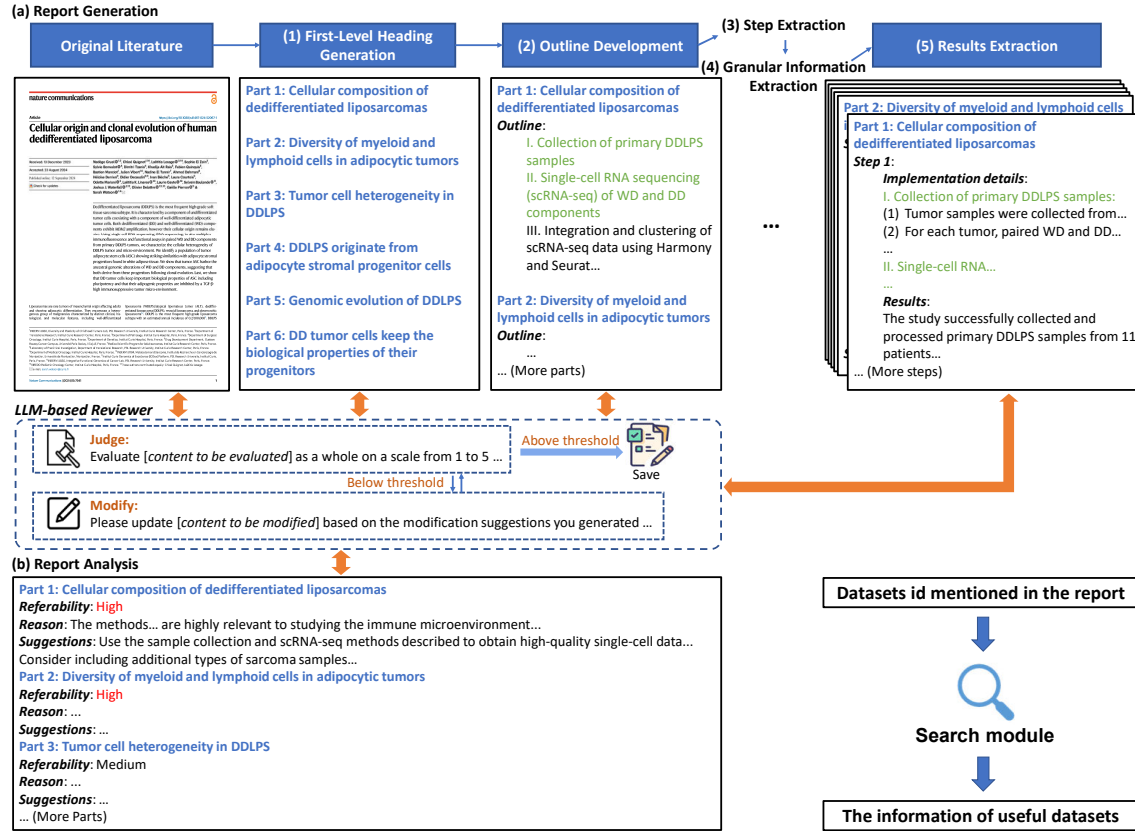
(a) Report Generation

Original Literature

(1) First-Level Heading Generation

(2) Outline Development

(3) Step Extraction

(4) Granular Information Extraction

(5) Results Extraction

nature communications

Article

Cellular origin and clonal evolution of human dedifferentiated liposarcoma

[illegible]

Part 1: Cellular composition of dedifferentiated liposarcomas

Part 2: Diversity of myeloid and lymphoid cells in adipocytic tumors

Part 3: Tumor cell heterogeneity in DDLPS

Part 4: DDLPS originate from adipocyte stromal progenitor cells

Part 5: Genomic evolution of DDLPS

Part 6: DD tumor cells keep the biological properties of their progenitors

Part 1: Cellular composition of dedifferentiated liposarcomas
Outline:
I. Collection of primary DDLPS samples
II. Single-cell RNA sequencing (scRNA-seq) of WD and DD components
III. Integration and clustering of scRNA-seq data using Harmony and Seurat...

Part 2: Diversity of myeloid and lymphoid cells in adipocytic tumors
Outline:
...
... (More parts)

...

Part 2: Diversity of myeloid and lymphoid cells

Part 1: Cellular composition of dedifferentiated liposarcomas
Step 1:
Implementation details:
I. Collection of primary DDLPS samples:
(1) Tumor samples were collected from...
(2) For each tumor, paired WD and DD...
...
II. Single-cell RNA...
...
Results:
The study successfully collected and processed primary DDLPS samples from 11 patients...
... (More steps)

LLM-based Reviewer

Judge:
Evaluate [content to be evaluated] as a whole on a scale from 1 to 5 ...

Above threshold

Save

Below threshold

Modify:
Please update [content to be modified] based on the modification suggestions you generated ...

(b) Report Analysis

Part 1: Cellular composition of dedifferentiated liposarcomas
Referability: High
Reason: The methods... are highly relevant to studying the immune microenvironment...
Suggestions: Use the sample collection and scRNA-seq methods described to obtain high-quality single-cell data... Consider including additional types of sarcoma samples...
Part 2: Diversity of myeloid and lymphoid cells in adipocytic tumors
Referability: High
Reason: ...
Suggestions: ...
Part 3: Tumor cell heterogeneity in DDLPS
Referability: Medium
Reason: ...
Suggestions: ...
... (More Parts)

Datasets id mentioned in the report

Search module

The information of useful datasets